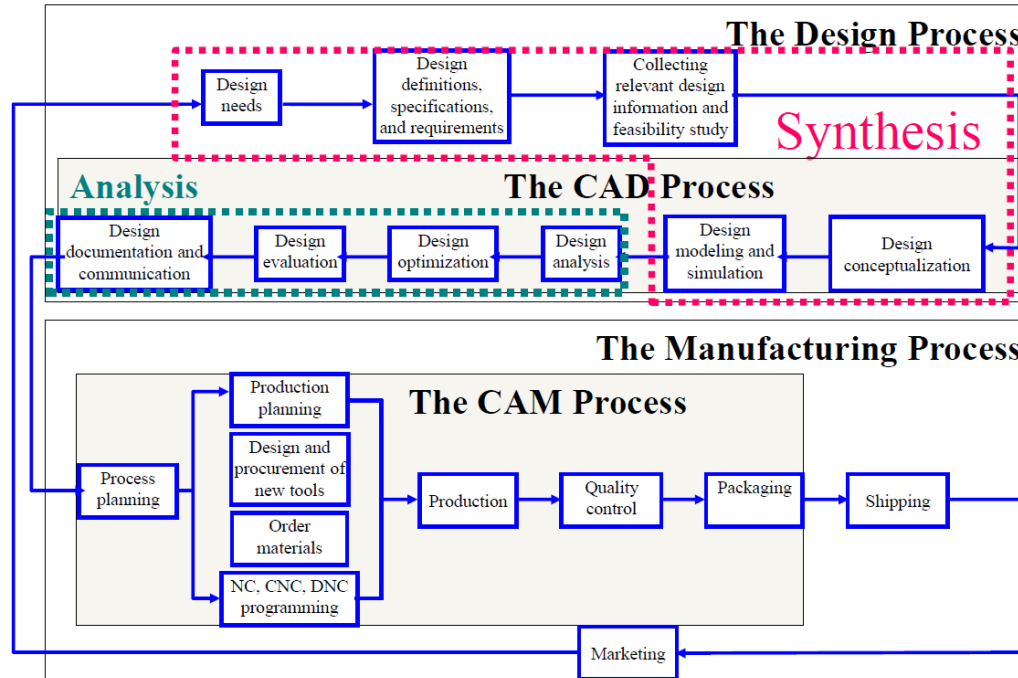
The Design Process

Design needs

Design definitions, specifications, and requirements

Collecting relevant design information and feasibility study

Synthesis

Analysis

The CAD Process

Design documentation and communication

Design evaluation

Design optimization

Design analysis

Design modeling and simulation

Design conceptualization

The Manufacturing Process

The CAM Process

Production planning

Design and procurement of new tools

Order materials

NC, CNC, DNC programming

Process planning

Production

Quality control

Packaging

Shipping

Marketing